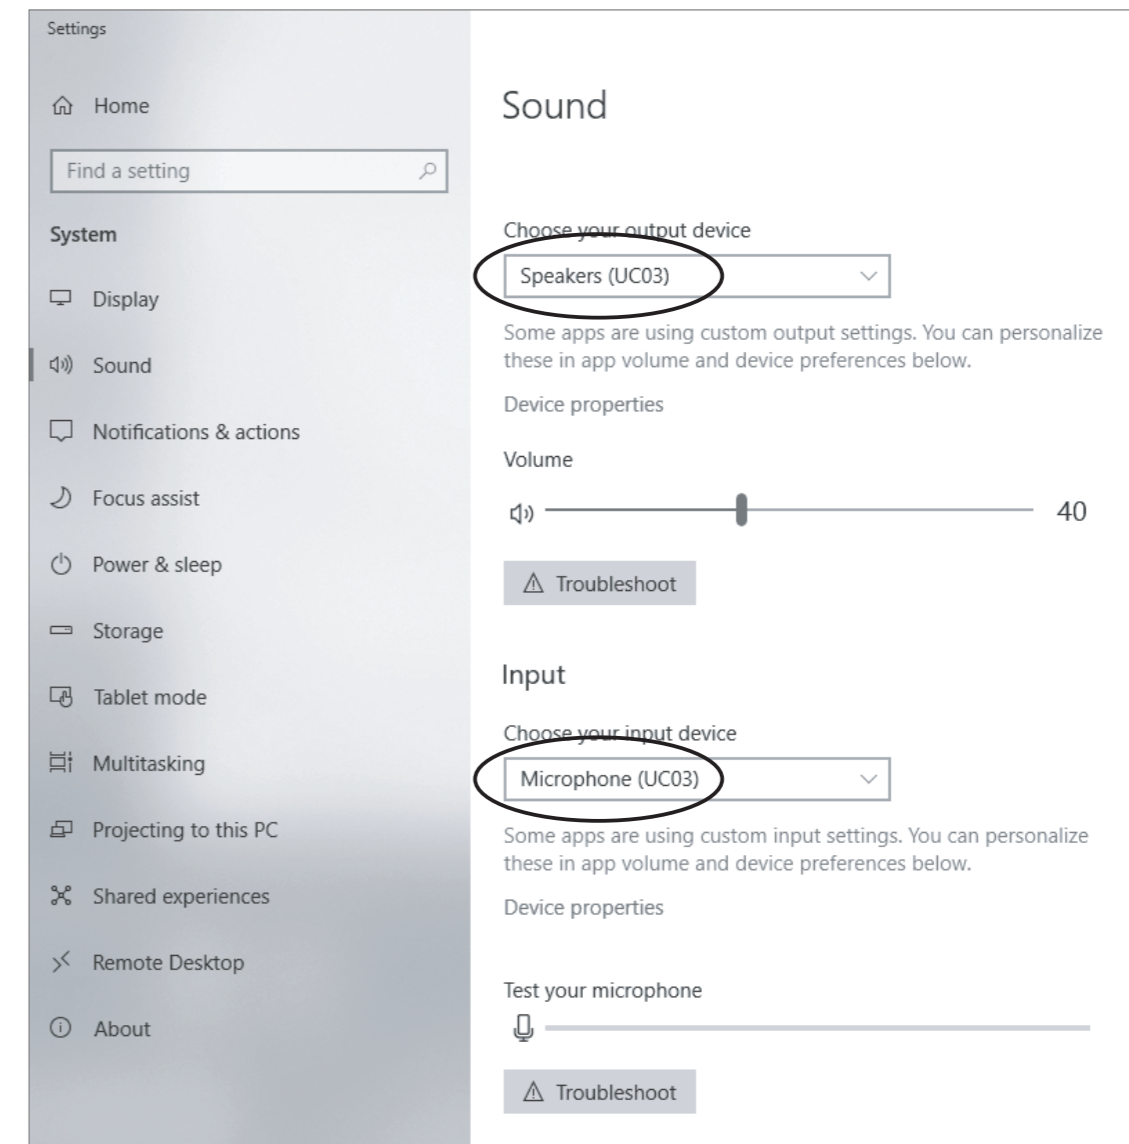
Settings

Home

Find a setting

System

Display

Sound

Notifications & actions

Focus assist

Power & sleep

Storage

Tablet mode

Multitasking

Projecting to this PC

Shared experiences

Remote Desktop

About

Sound

Choose your output device

Speakers (UC03)

Some apps are using custom output settings. You can personalize these in app volume and device preferences below.

Device properties

Volume

40

Troubleshoot

Input

Choose your input device

Microphone (UC03)

Some apps are using custom input settings. You can personalize these in app volume and device preferences below.

Device properties

Test your microphone

Troubleshoot